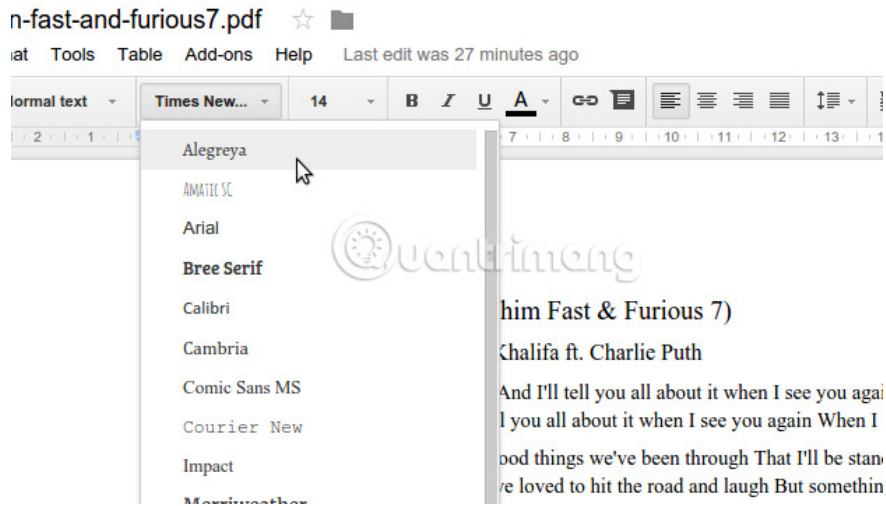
n-fast-and-furious7.pdf

at Tools Table Add-ons Help Last edit was 27 minutes ago

ormal text Times New... 14 B I U A

2 1 1 7 8 9 10 11 12 13

Alegreya
AMATIC SC
Arial
Bree Serif
Calibri
Cambria
Comic Sans MS
Courier New
Impact
Merriweather

Quantrimang

him Fast & Furious 7)

Khalifa ft. Charlie Puth

And I'll tell you all about it when I see you agai
l you all about it when I see you again When I

ood things we've been through That I'll be stan
ve loved to hit the road and laugh But somethin